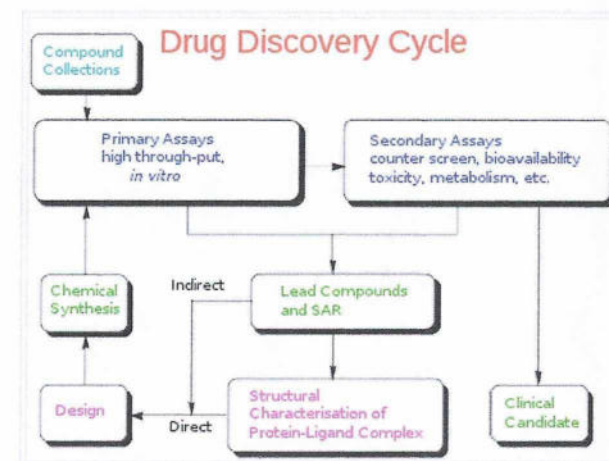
Drug Discovery Cycle

Compound Collections

Primary Assays high through-put, *in vitro*

Secondary Assays counter screen, bioavailability toxicity, metabolism, etc.

Chemical Synthesis

Indirect

Lead Compounds and SAR

Design

Direct

Structural Characterisation of Protein-Ligand Complex

Clinical Candidate